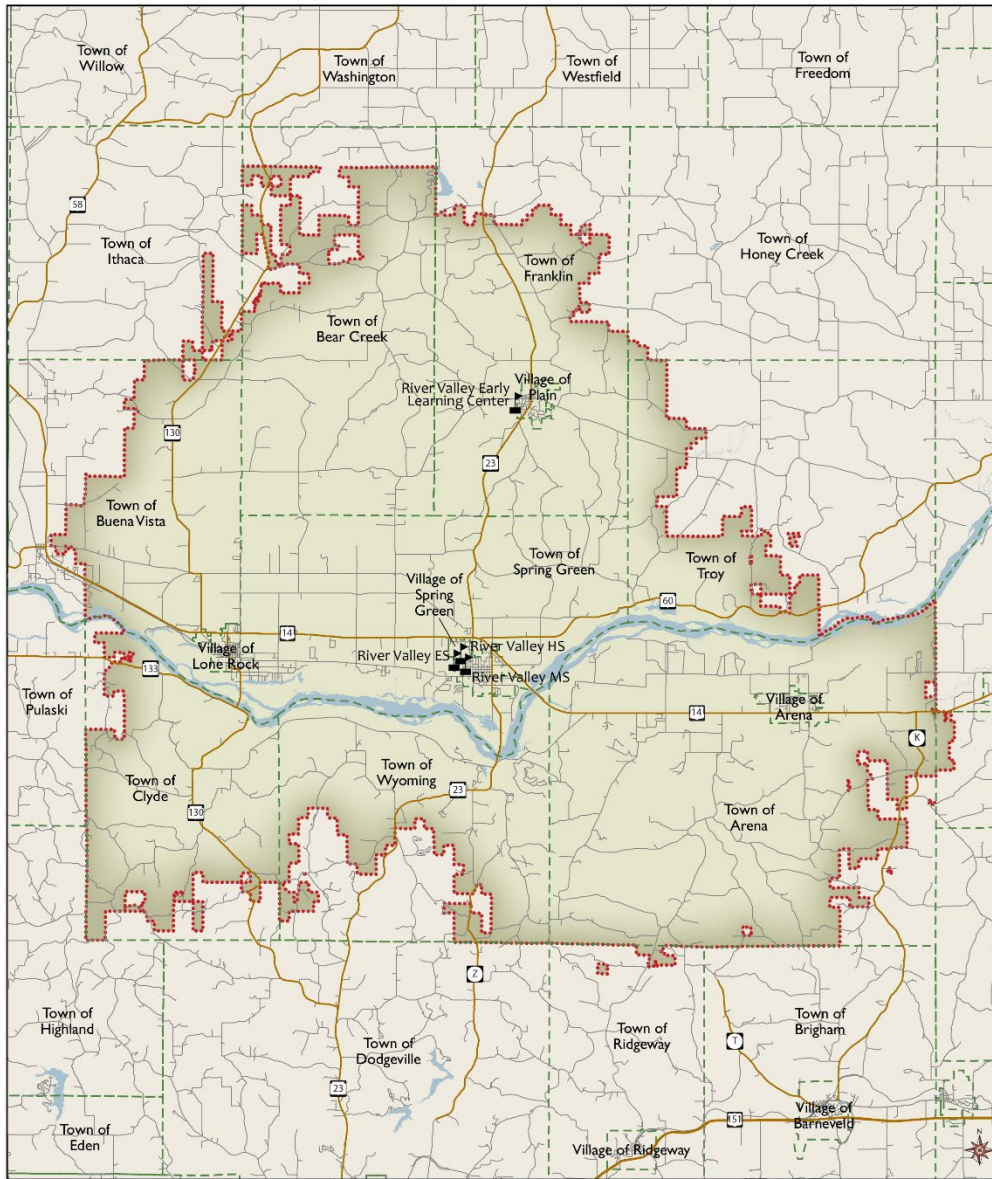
Town of Willow

Town of Washington

Town of Westfield

Town of Freedom

58

Town of Ithaca

Town of Franklin

Town of Honey Creek

Town of Bear Creek

River Valley Early Learning Center

Village of Plain

130

23

Town of Buena Vista

Town of Spring Green

Town of Troy

Village of Spring Green

60

14

River Valley HS

Village of Lone Rock

River Valley ES

133

River Valley MS

Town of Pulaski

Village of Arena

14

K

Town of Clyde

Town of Wyoming

23

130

Town of Arena

Z

Town of Highland

Town of Dodgeville

Town of Ridgeway

T

Town of Brigham

23

151

Village of Barneveld

Town of Eden

Village of Ridgeway

N